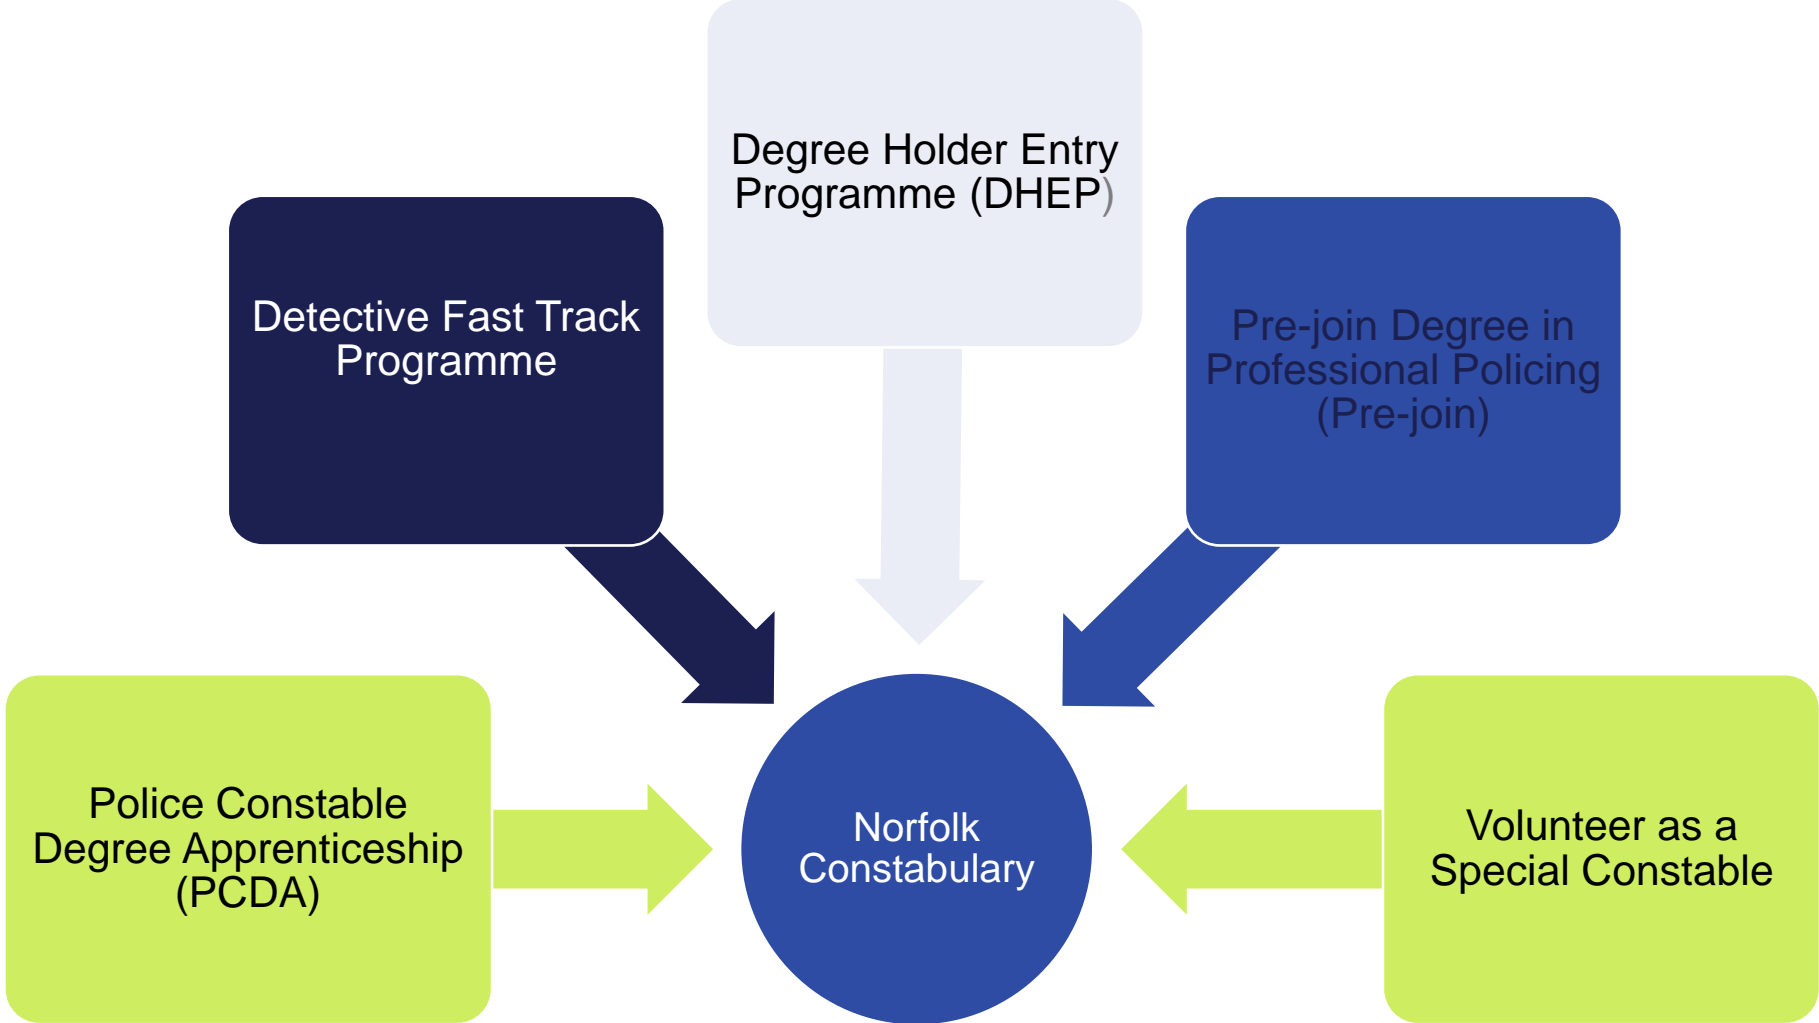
Degree Holder Entry Programme (DHEP)

Detective Fast Track Programme

Pre-join Degree in Professional Policing (Pre-join)

Police Constable Degree Apprenticeship (PCDA)

Norfolk Constabulary

Volunteer as a Special Constable